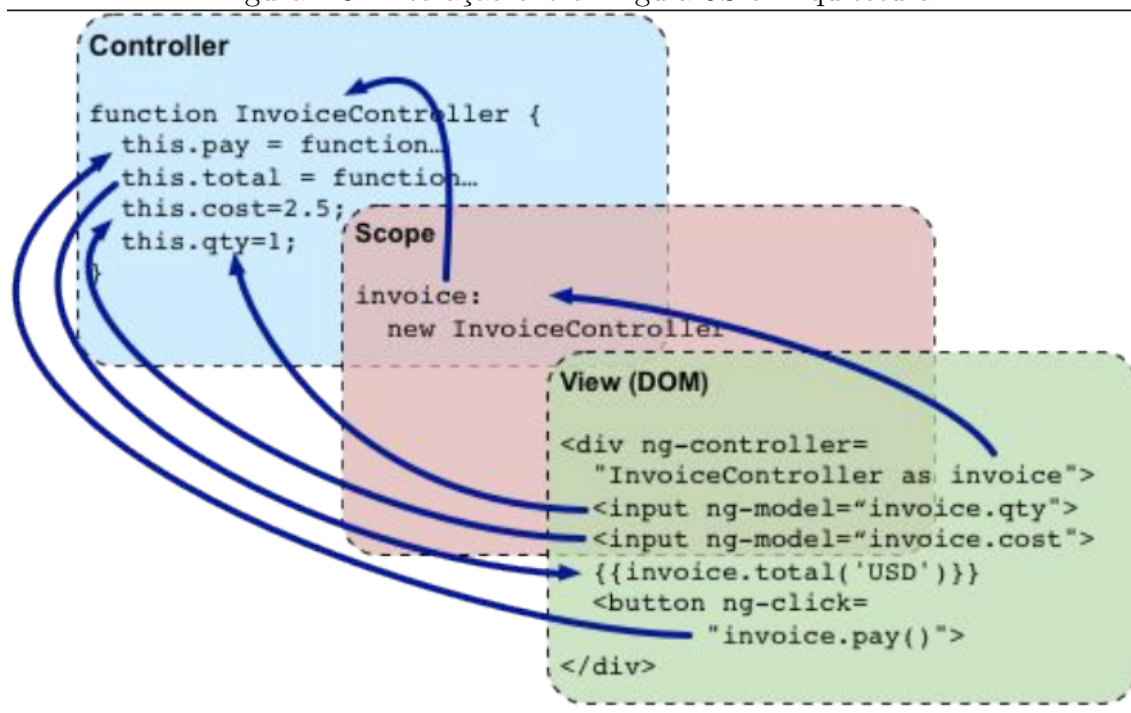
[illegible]

Controller

function InvoiceController {
this.pay = function…
this.total = function…
this.cost=2.5;
this.qty=1;
}

Scope

invoice:
new InvoiceController

View (DOM)

<div ng-controller=
"InvoiceController as invoice">
<input ng-model="invoice.qty">
<input ng-model="invoice.cost">
{{invoice.total('USD')}}
<button ng-click=
"invoice.pay()">
</div>